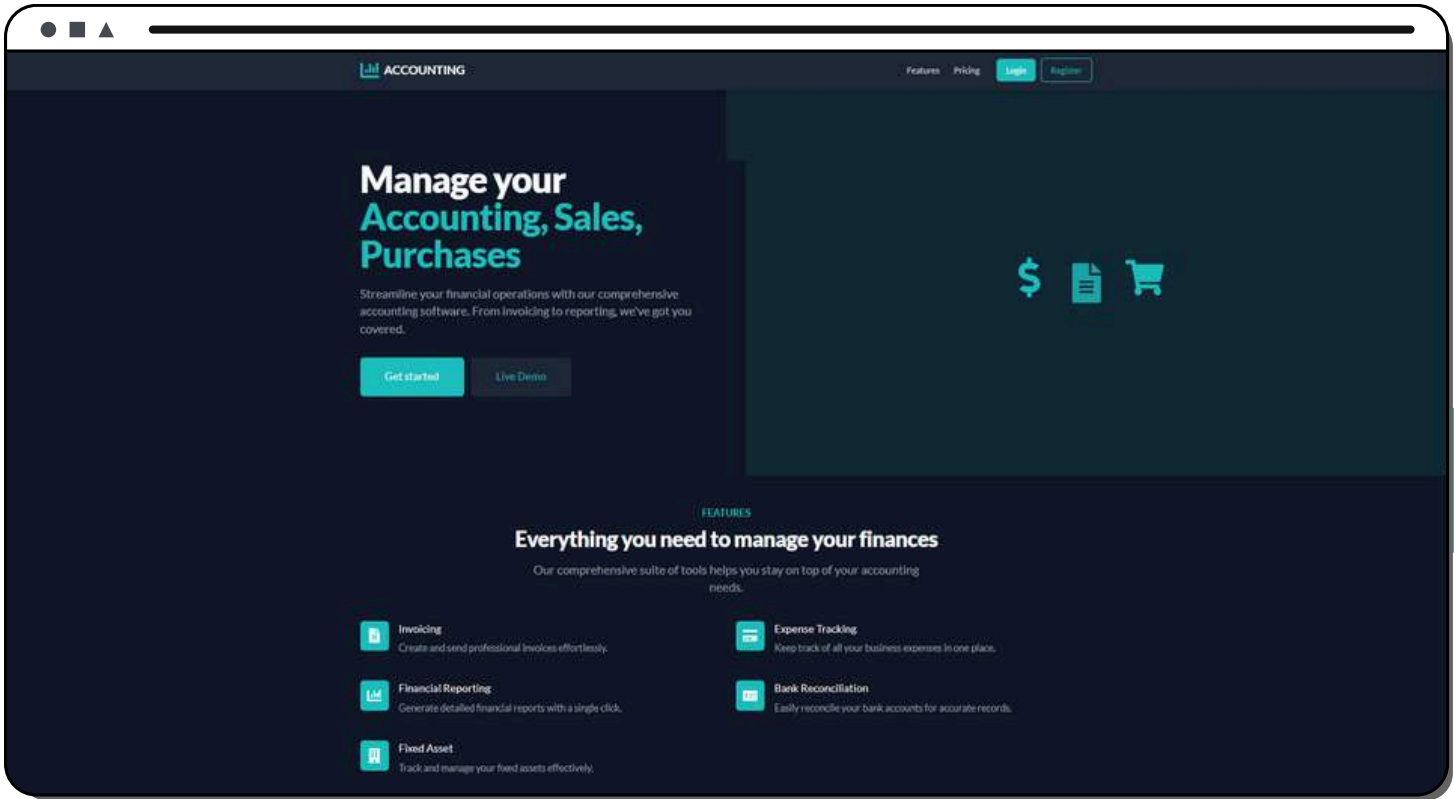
ACCOUNTING

Features Pricing Login Register

Manage your Accounting, Sales, Purchases

Streamline your financial operations with our comprehensive accounting software. From invoicing to reporting, we've got you covered.

Get started Live Demo

FEATURES

Everything you need to manage your finances

Our comprehensive suite of tools helps you stay on top of your accounting needs.

Invoicing
Create and send professional invoices effortlessly.

Expense Tracking
Keep track of all your business expenses in one place.

Financial Reporting
Generate detailed financial reports with a single click.

Bank Reconciliation
Easily reconcile your bank accounts for accurate records.

Fixed Asset
Track and manage your fixed assets effectively.